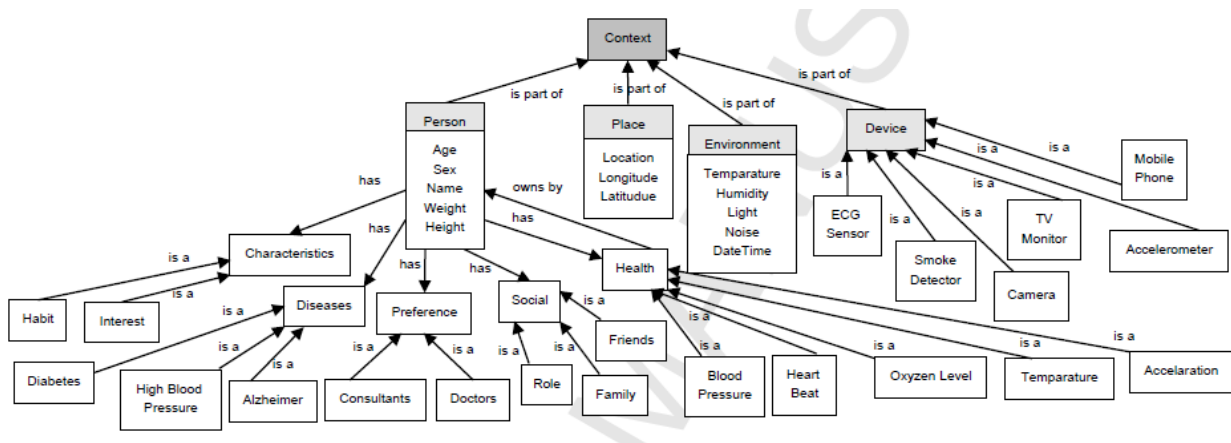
Context

is part of
is part of
is part of
is part of

Person
Age
Sex
Name
Weight
Height

Place
Location
Longitude
Latitudue

Environment
Temparature
Humidity
Light
Noise
DateTime

Device

is a
is a
is a
is a
is a
is a

Mobile Phone
ECG Sensor
Smoke Detector
Camera
TV Monitor
Accelerometer

has
owns by
has
has
has
has

Characteristics
is a
is a
Habit
Interest

Diseases
is a
is a
is a
Diabetes
High Blood Pressure
Alzheimer

Preference
is a
is a
Consultants
Doctors

Social
is a
is a
is a
Role
Family
Friends

Health
is a
is a
is a
is a
is a
is a
Blood Pressure
Heart Beat
Oxyzen Level
Temparature
Accelaration